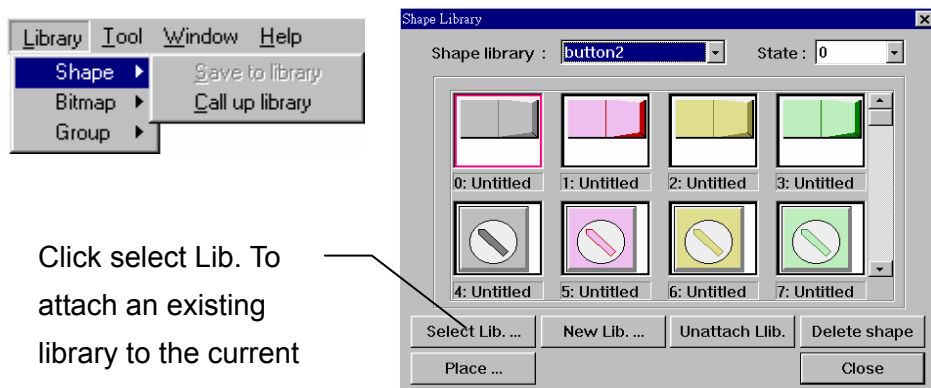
Library Tool Window Help
Shape
Bitmap
Group
Save to library
Call up library

Click select Lib. To attach an existing library to the current

Shape Library
Shape library : button2
State : 0
0: Untitled
1: Untitled
2: Untitled
3: Untitled
4: Untitled
5: Untitled
6: Untitled
7: Untitled
Select Lib. ...
New Lib. ...
Unattach Llib.
Delete shape
Place ...
Close